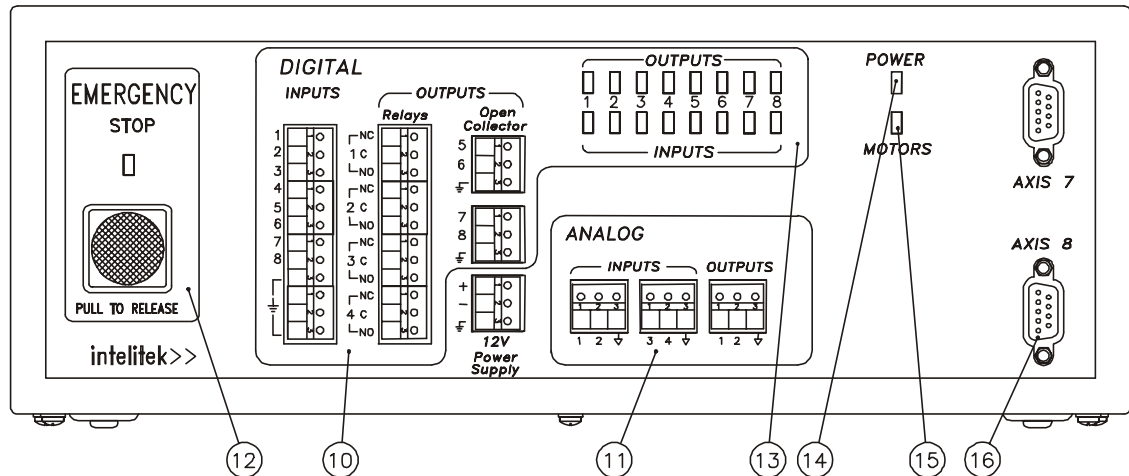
EMERGENCY
STOP

PULL TO RELEASE

intelitek>>

DIGITAL
INPUTS
1
2
3
4
5
6
7
8

OUTPUTS
Relays
NC
1 C
NO
NC
2 C
NO
NC
3 C
NO
NC
4 C
NO

Open Collector
5
6
7
8
+
−
12V Power Supply

OUTPUTS
1 2 3 4 5 6 7 8
INPUTS

ANALOG
INPUTS
1 2 3 4
OUTPUTS
1 2

POWER
MOTORS

AXIS 7
AXIS 8

12
10
11
13
14
15
16